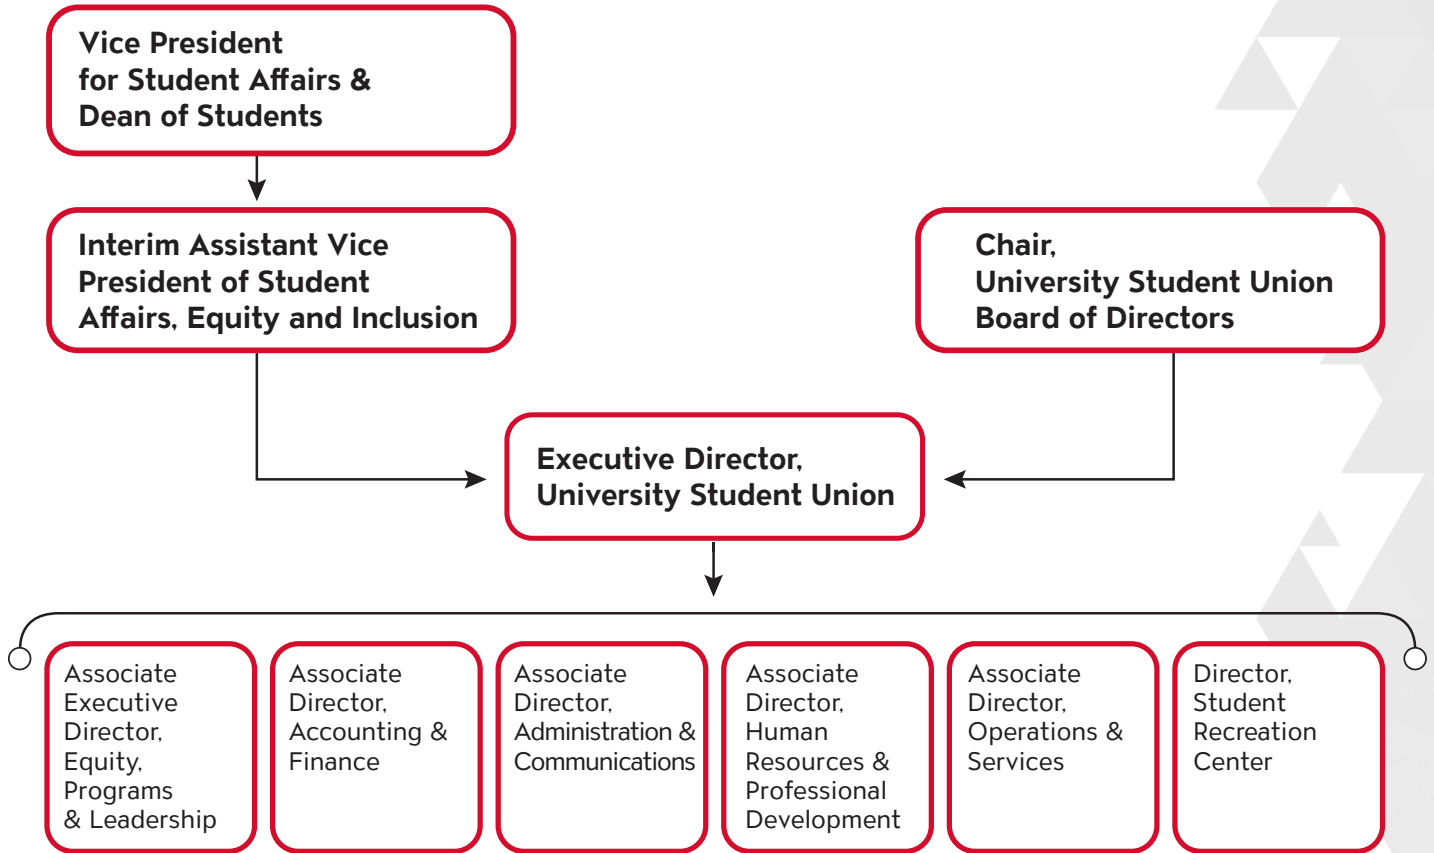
Vice President for Student Affairs & Dean of Students

Interim Assistant Vice President of Student Affairs, Equity and Inclusion

Chair, University Student Union Board of Directors

Executive Director, University Student Union

Associate Executive Director, Equity, Programs & Leadership

Associate Director, Accounting & Finance

Associate Director, Administration & Communications

Associate Director, Human Resources & Professional Development

Associate Director, Operations & Services

Director, Student Recreation Center